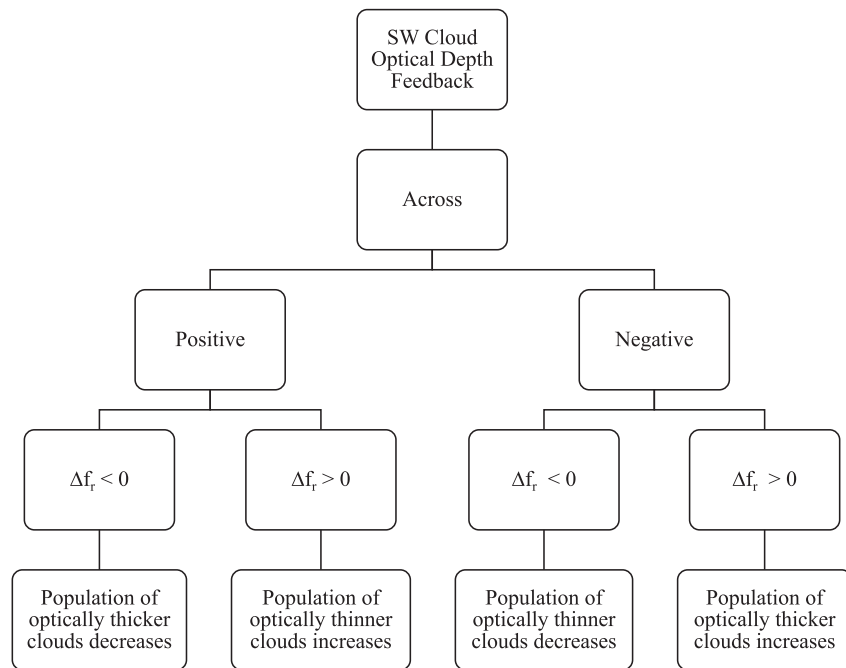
SW Cloud Optical Depth Feedback

Across

Positive

Negative

$\Delta f_r < 0$

$\Delta f_r > 0$

$\Delta f_r < 0$

$\Delta f_r > 0$

Population of optically thicker clouds decreases

Population of optically thinner clouds increases

Population of optically thinner clouds decreases

Population of optically thicker clouds increases